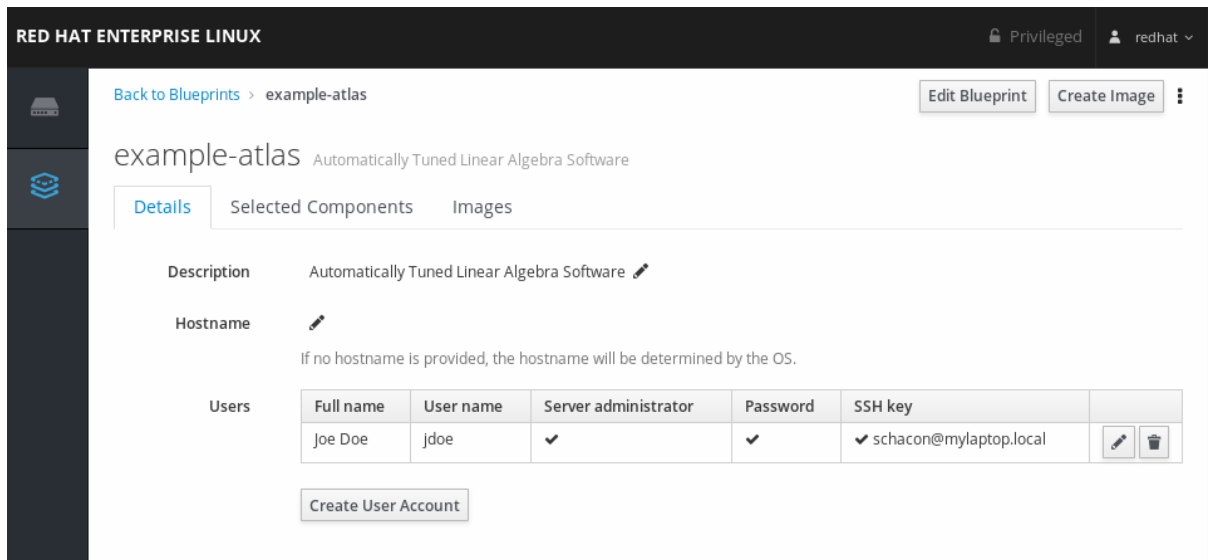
RED HAT ENTERPRISE LINUX

Privileged

redhat

Back to Blueprints › example-atlas

Edit Blueprint

Create Image

example-atlas Automatically Tuned Linear Algebra Software

Details

Selected Components

Images

Description

Automatically Tuned Linear Algebra Software

Hostname

If no hostname is provided, the hostname will be determined by the OS.

Users

| Full name | User name | Server administrator | Password | SSH key | |
|---|---|---|---|---|---|
| Joe Doe | jdoe | ✔ | ✔ | ✔ schacon@mylaptop.local | |

Create User Account